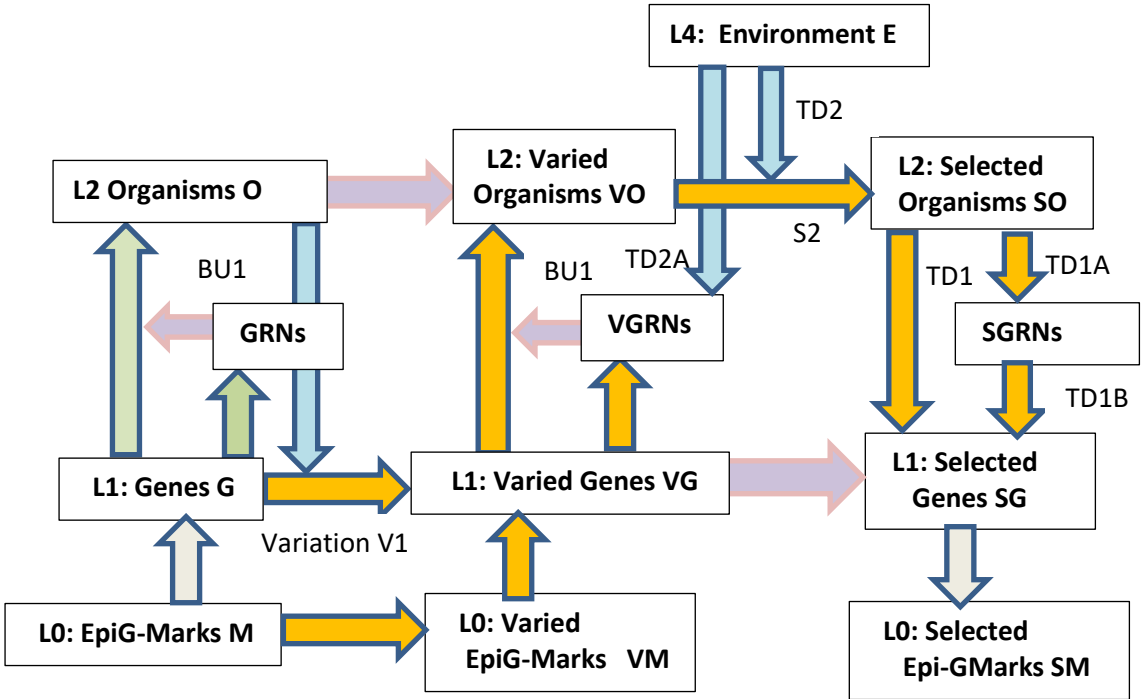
L4: Environment E

TD2

L2: Varied Organisms VO

L2: Selected Organisms SO

L2 Organisms O

S2

BU1

TD2A

BU1

TD1

TD1A

GRNs

VGRNs

SGRNs

TD1B

L1: Genes G

L1: Varied Genes VG

L1: Selected Genes SG

Variation V1

L0: EpiG-Marks M

L0: Varied EpiG-Marks VM

L0: Selected Epi-GMarks SM